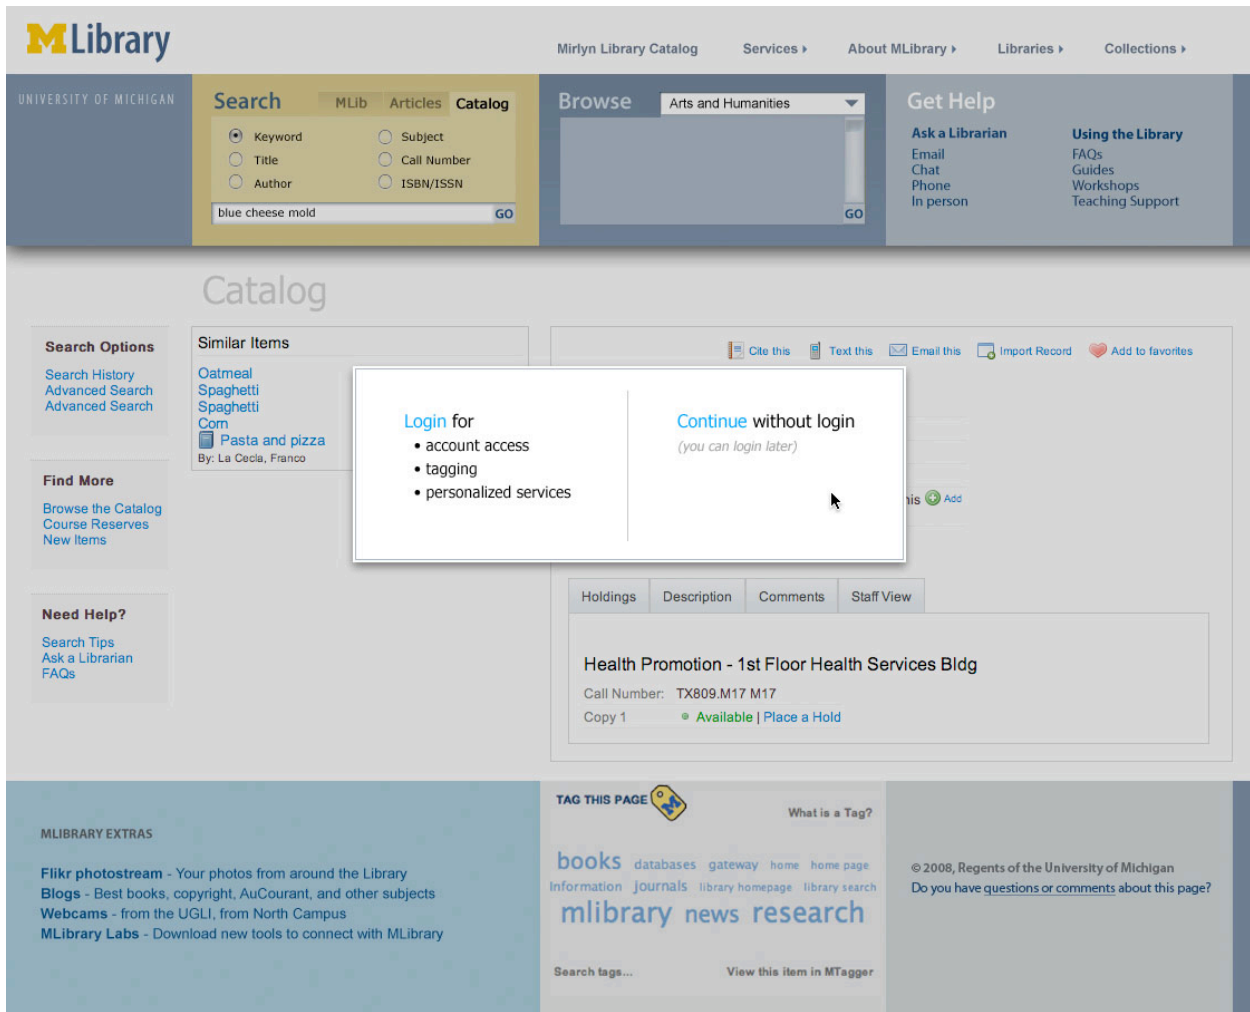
MLibrary

Mirlyn Library Catalog   Services ▸   About MLibrary ▸   Libraries ▸   Collections ▸

UNIVERSITY OF MICHIGAN

Search   MLib   Articles   Catalog

Keyword   Subject
Title   Call Number
Author   ISBN/ISSN

blue cheese mold   GO

Browse   Arts and Humanities

GO

Get Help

Ask a Librarian
Email
Chat
Phone
In person

Using the Library
FAQs
Guides
Workshops
Teaching Support

Catalog

Search Options
Search History
Advanced Search
Advanced Search

Find More
Browse the Catalog
Course Reserves
New Items

Need Help?
Search Tips
Ask a Librarian
FAQs

Similar Items
Oatmeal
Spaghetti
Spaghetti
Corn
Pasta and pizza
By: La Cecla, Franco

Cite this   Text this   Email this   Import Record   Add to favorites

Login for
• account access
• tagging
• personalized services

Continue without login
(you can login later)

his   Add

Holdings   Description   Comments   Staff View

Health Promotion - 1st Floor Health Services Bldg
Call Number: TX809.M17 M17
Copy 1   Available | Place a Hold

MLIBRARY EXTRAS

Flikr photostream - Your photos from around the Library
Blogs - Best books, copyright, AuCourant, and other subjects
Webcams - from the UGLI, from North Campus
MLibrary Labs - Download new tools to connect with MLibrary

TAG THIS PAGE   What is a Tag?

books databases gateway home home page information journals library homepage library search mlibrary news research

Search tags...   View this item in MTagger

© 2008, Regents of the University of Michigan
Do you have questions or comments about this page?